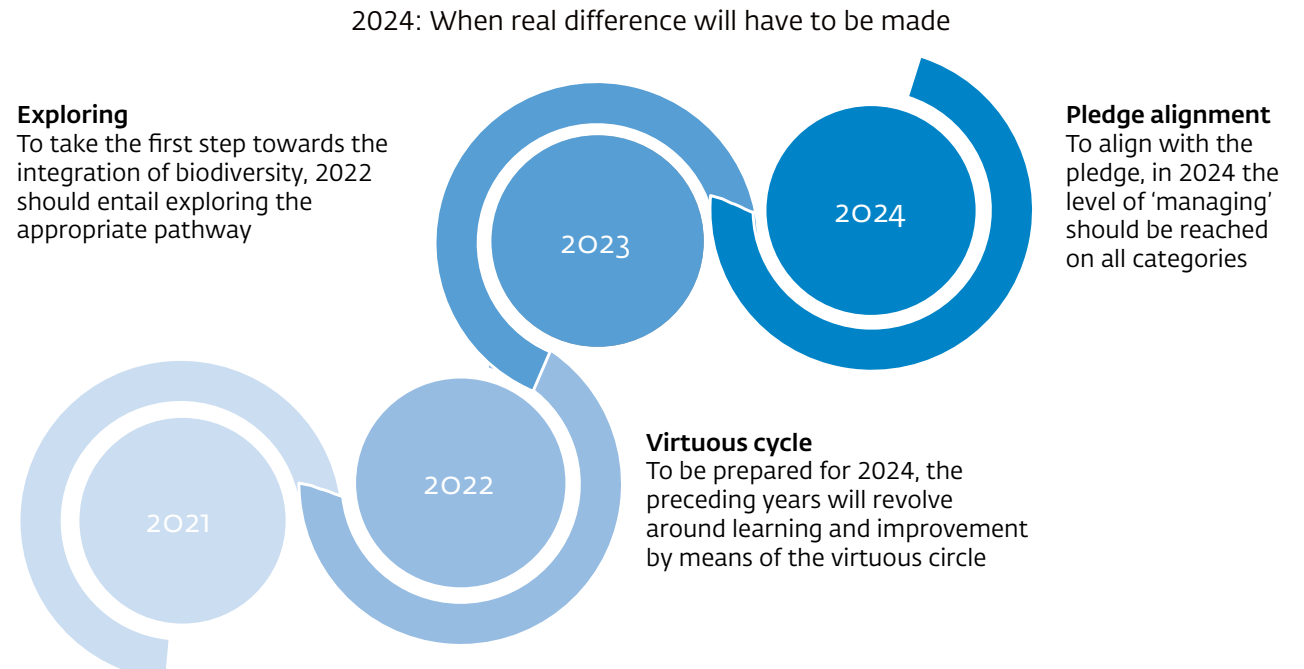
2024: When real difference will have to be made

**Exploring**
To take the first step towards the integration of biodiversity, 2022 should entail exploring the appropriate pathway

2023

2024

**Pledge alignment**
To align with the pledge, in 2024 the level of 'managing' should be reached on all categories

2021

2022

**Virtuous cycle**
To be prepared for 2024, the preceding years will revolve around learning and improvement by means of the virtuous circle